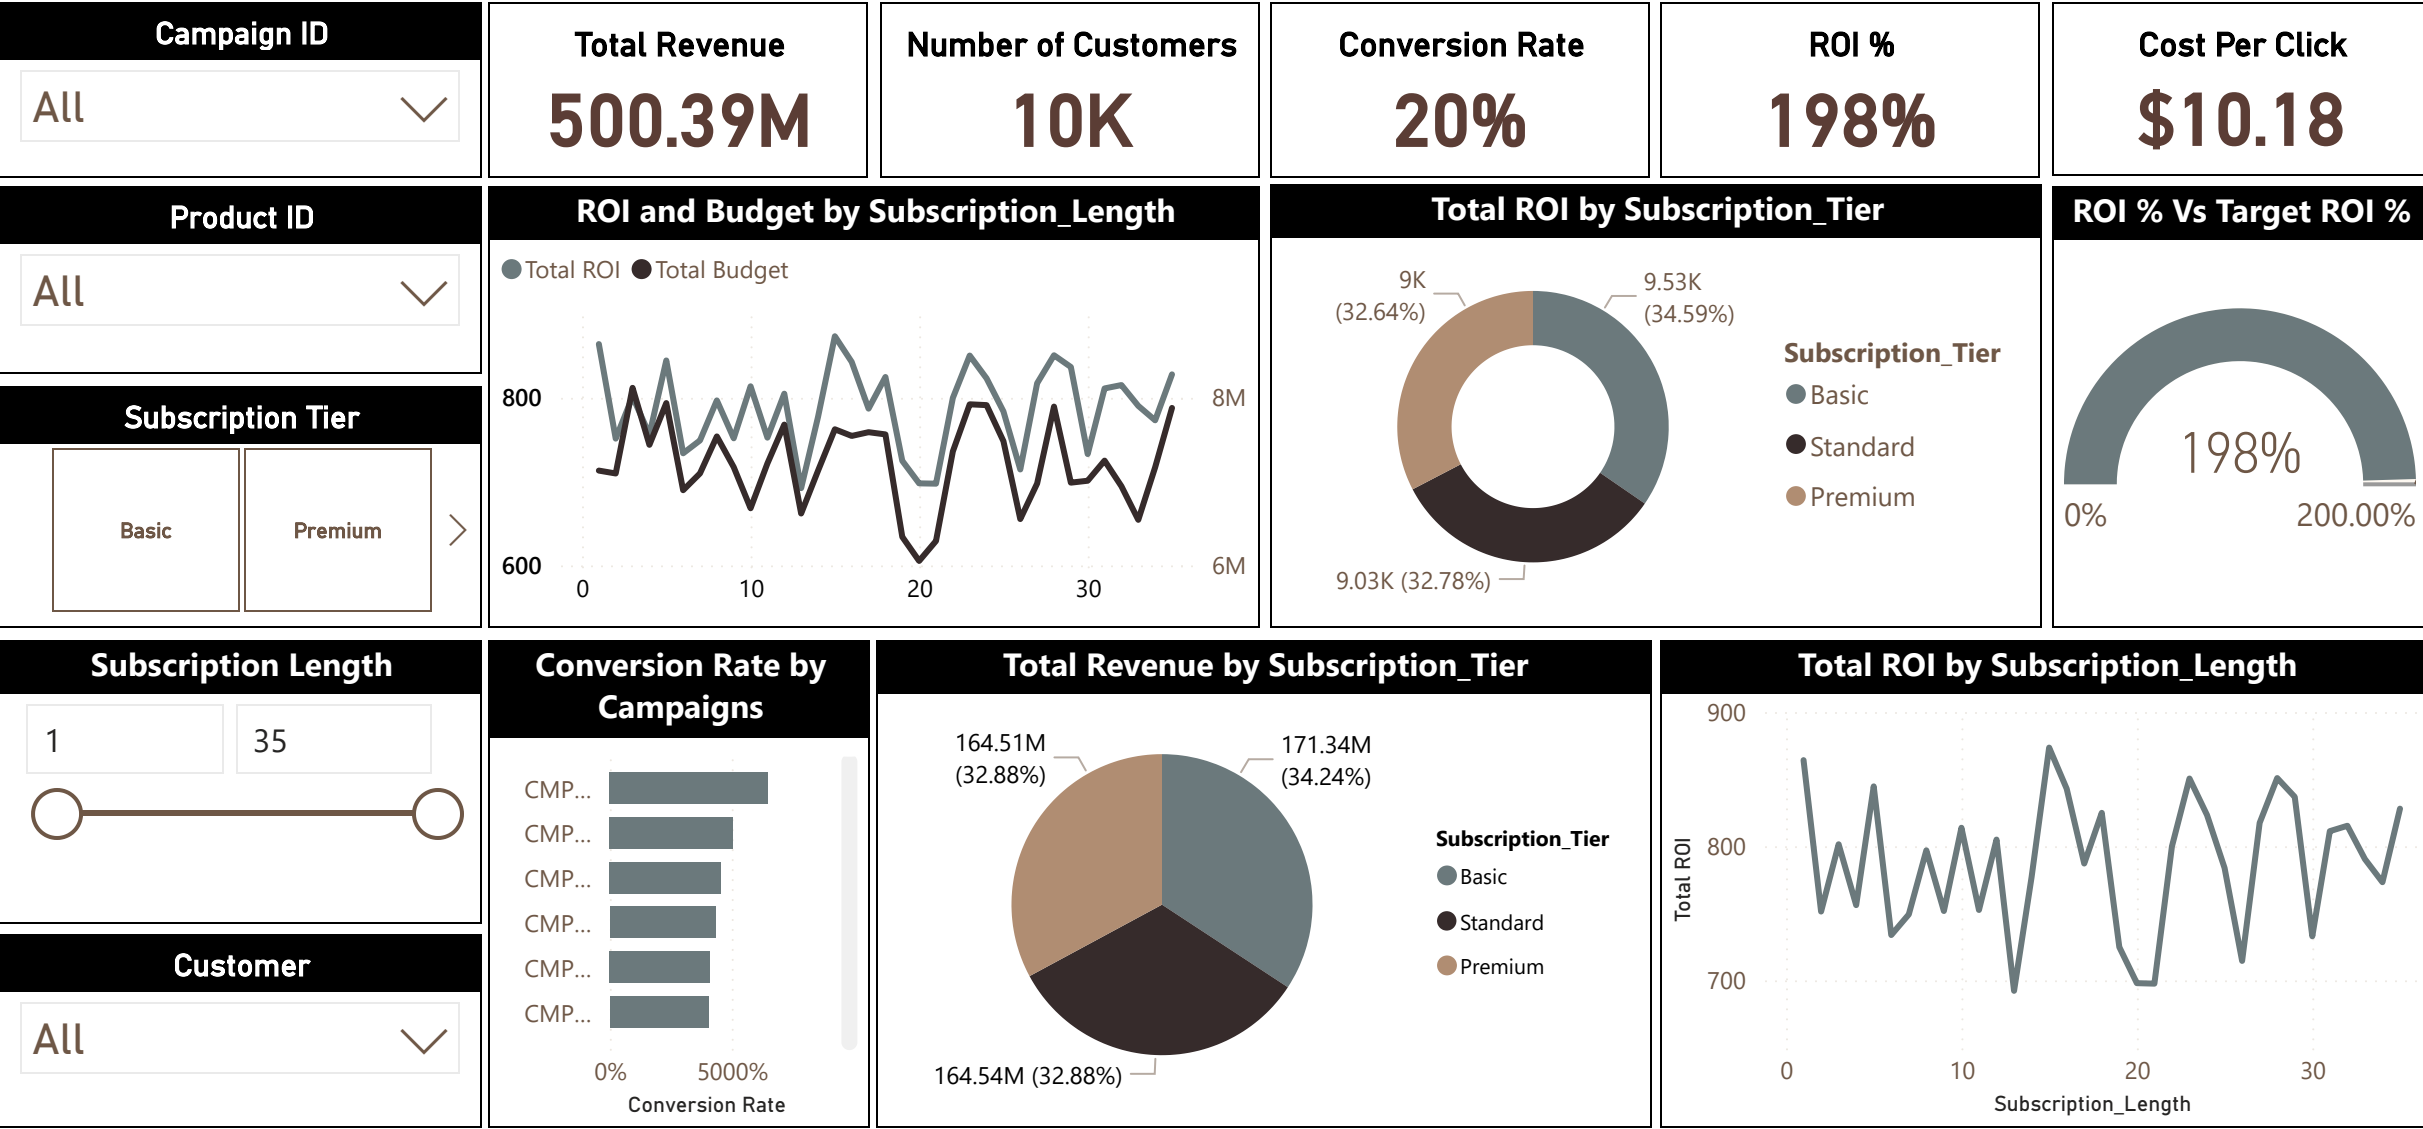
Campaign ID

All

Total Revenue

500.39M

Number of Customers

10K

Conversion Rate

20%

ROI %

198%

Cost Per Click

$10.18

Product ID

All

ROI and Budget by Subscription_Length

Total ROI Total Budget

800
600
8M
6M
0 10 20 30

Total ROI by Subscription_Tier

9K (32.64%)
9.53K (34.59%)
9.03K (32.78%)

Subscription_Tier
Basic
Standard
Premium

ROI % Vs Target ROI %

198%
0%
200.00%

Subscription Tier

Basic
Premium

Subscription Length

1
35

Conversion Rate by Campaigns

CMP...
CMP...
CMP...
CMP...
CMP...
CMP...

0% 5000%
Conversion Rate

Total Revenue by Subscription_Tier

164.51M (32.88%)
171.34M (34.24%)
164.54M (32.88%)

Subscription_Tier
Basic
Standard
Premium

Total ROI by Subscription_Length

900
800
700
Total ROI
0 10 20 30
Subscription_Length

Customer

All